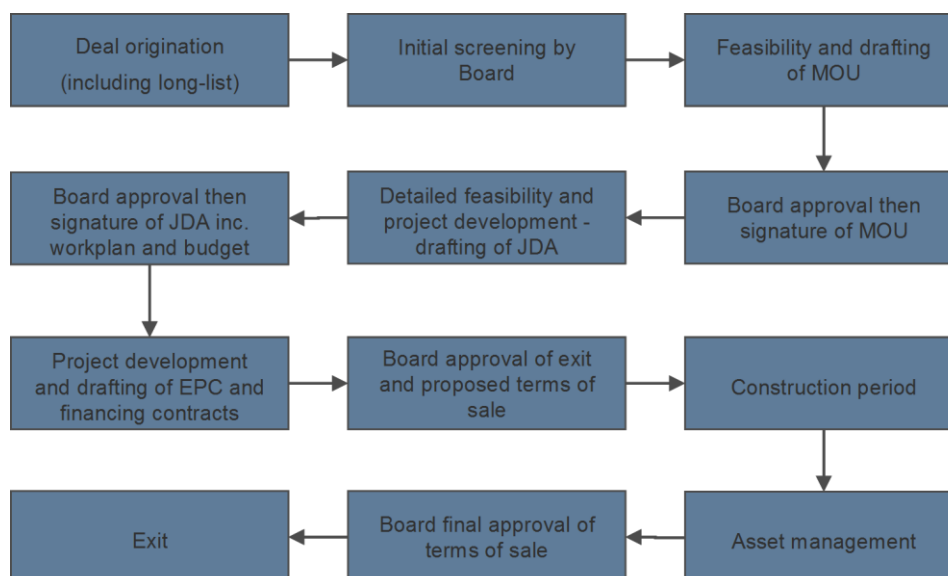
Deal origination (including long-list)

Initial screening by Board

Feasibility and drafting of MOU

Board approval then signature of MOU

Detailed feasibility and project development - drafting of JDA

Board approval then signature of JDA inc. workplan and budget

Project development and drafting of EPC and financing contracts

Board approval of exit and proposed terms of sale

Construction period

Asset management

Board final approval of terms of sale

Exit